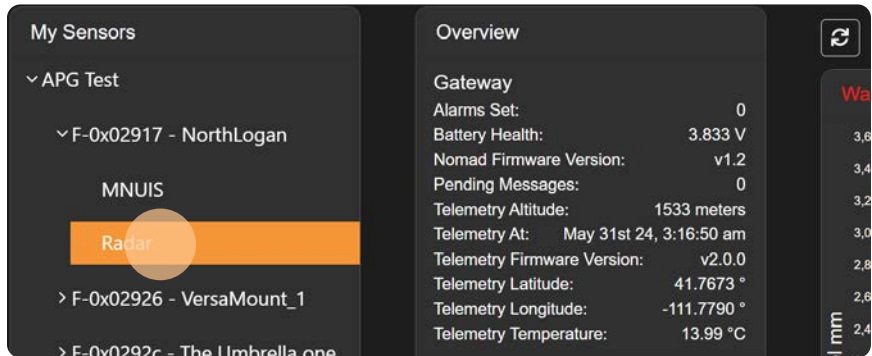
My Sensors

⌄ APG Test

⌄ F-0x02917 - NorthLogan

MNUIS

Radar

› F-0x02926 - VersaMount_1

› F-0x0292c - The Umbrella one

Overview

Gateway

| | |
|---|---|
| Alarms Set: | 0 |
| Battery Health: | 3.833 V |
| Nomad Firmware Version: | v1.2 |
| Pending Messages: | 0 |
| Telemetry Altitude: | 1533 meters |
| Telemetry At: | May 31st 24, 3:16:50 am |
| Telemetry Firmware Version: | v2.0.0 |
| Telemetry Latitude: | 41.7673 ° |
| Telemetry Longitude: | -111.7790 ° |
| Telemetry Temperature: | 13.99 °C |

Wa

3,6
3,4
3,2
3,0
2,8
2,6
2,4

mm